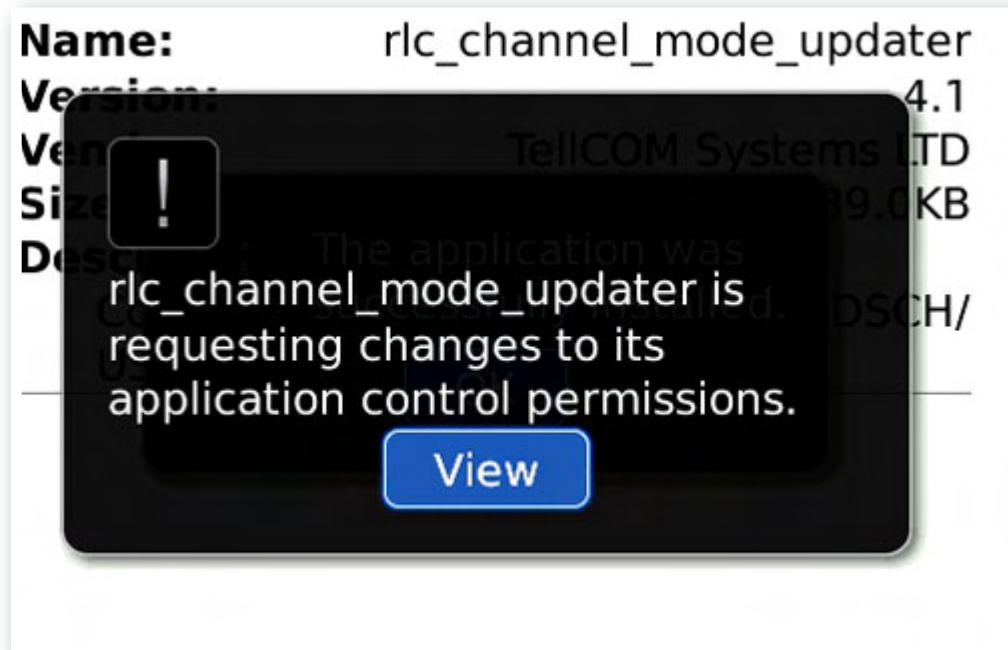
Name: rlc_channel_mode_updater
Ver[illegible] 4.1
Ve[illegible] TellCOM Systems LTD
Siz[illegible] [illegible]9.0KB
De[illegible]
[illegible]DSCH/

The application was successfully installed.

!
rlc_channel_mode_updater is requesting changes to its application control permissions.
View